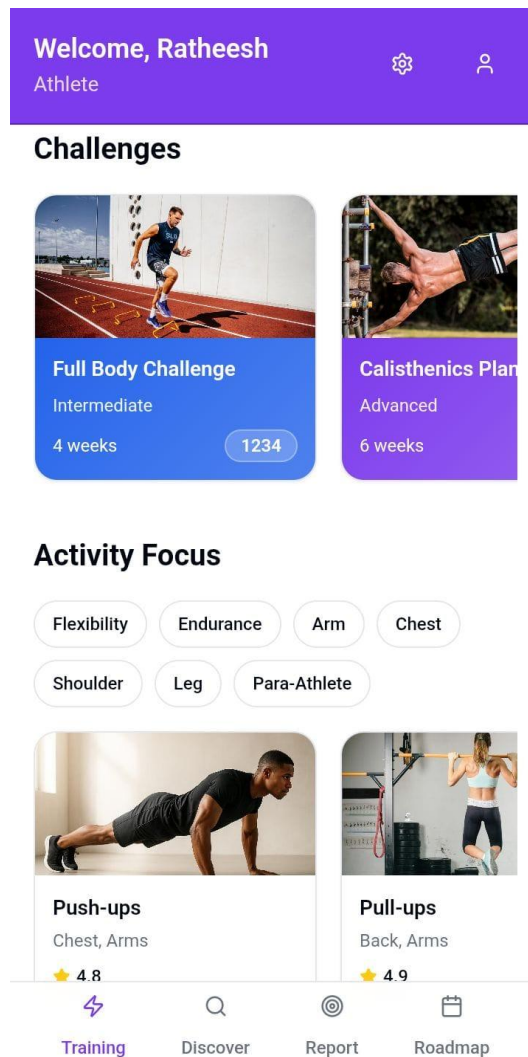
Welcome, Ratheesh
Athlete

Challenges

Full Body Challenge
Intermediate
4 weeks
1234

Calisthenics Plan
Advanced
6 weeks

Activity Focus

Flexibility
Endurance
Arm
Chest
Shoulder
Leg
Para-Athlete

Push-ups
Chest, Arms
4.8

Pull-ups
Back, Arms
4.9

Training
Discover
Report
Roadmap